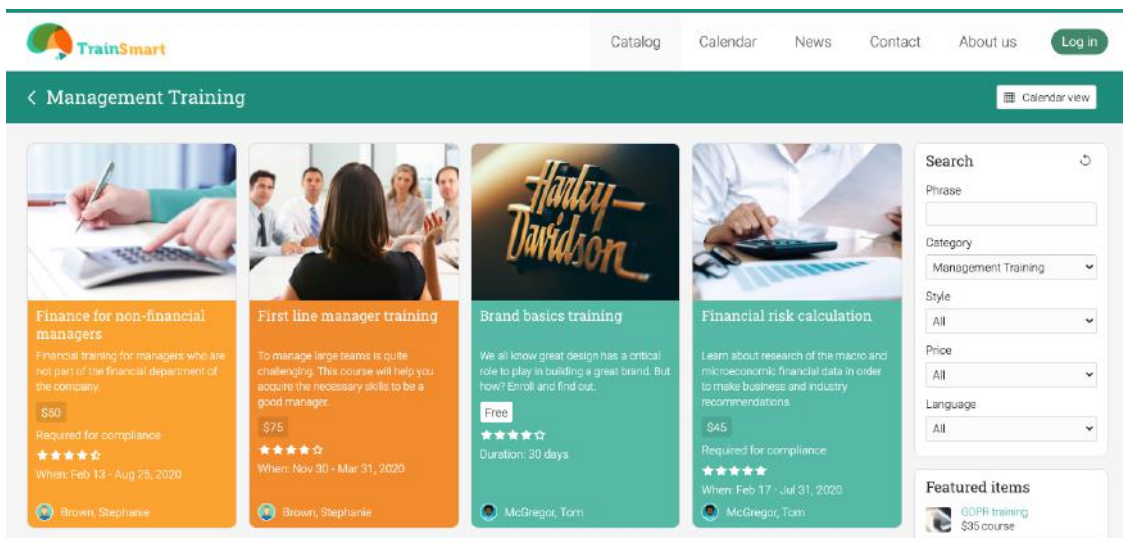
TrainSmart

Catalog Calendar News Contact About us Log in

‹ Management Training

Calendar view

Finance for non-financial managers

Financial training for managers who are not part of the financial department of the company.

$50

Required for compliance

★★★★☆

When: Feb 13 - Aug 25, 2020

Brown, Stephanie

First line manager training

To manage large teams is quite challenging. This course will help you acquire the necessary skills to be a good manager.

$75

★★★★☆

When: Nov 30 - Mar 31, 2020

Brown, Stephanie

Harley-Davidson

Brand basics training

We all know great design has a critical role to play in building a great brand. But how? Enroll and find out.

Free

★★★★☆

Duration: 30 days

McGregor, Tom

Financial risk calculation

Learn about research of the macro and microeconomic financial data in order to make business and industry recommendations.

$45

Required for compliance

★★★★★

When: Feb 17 - Jul 31, 2020

McGregor, Tom

Search

Phrase

Category

Management Training

Style

All

Price

All

Language

All

Featured items

GDPR training

$35 course